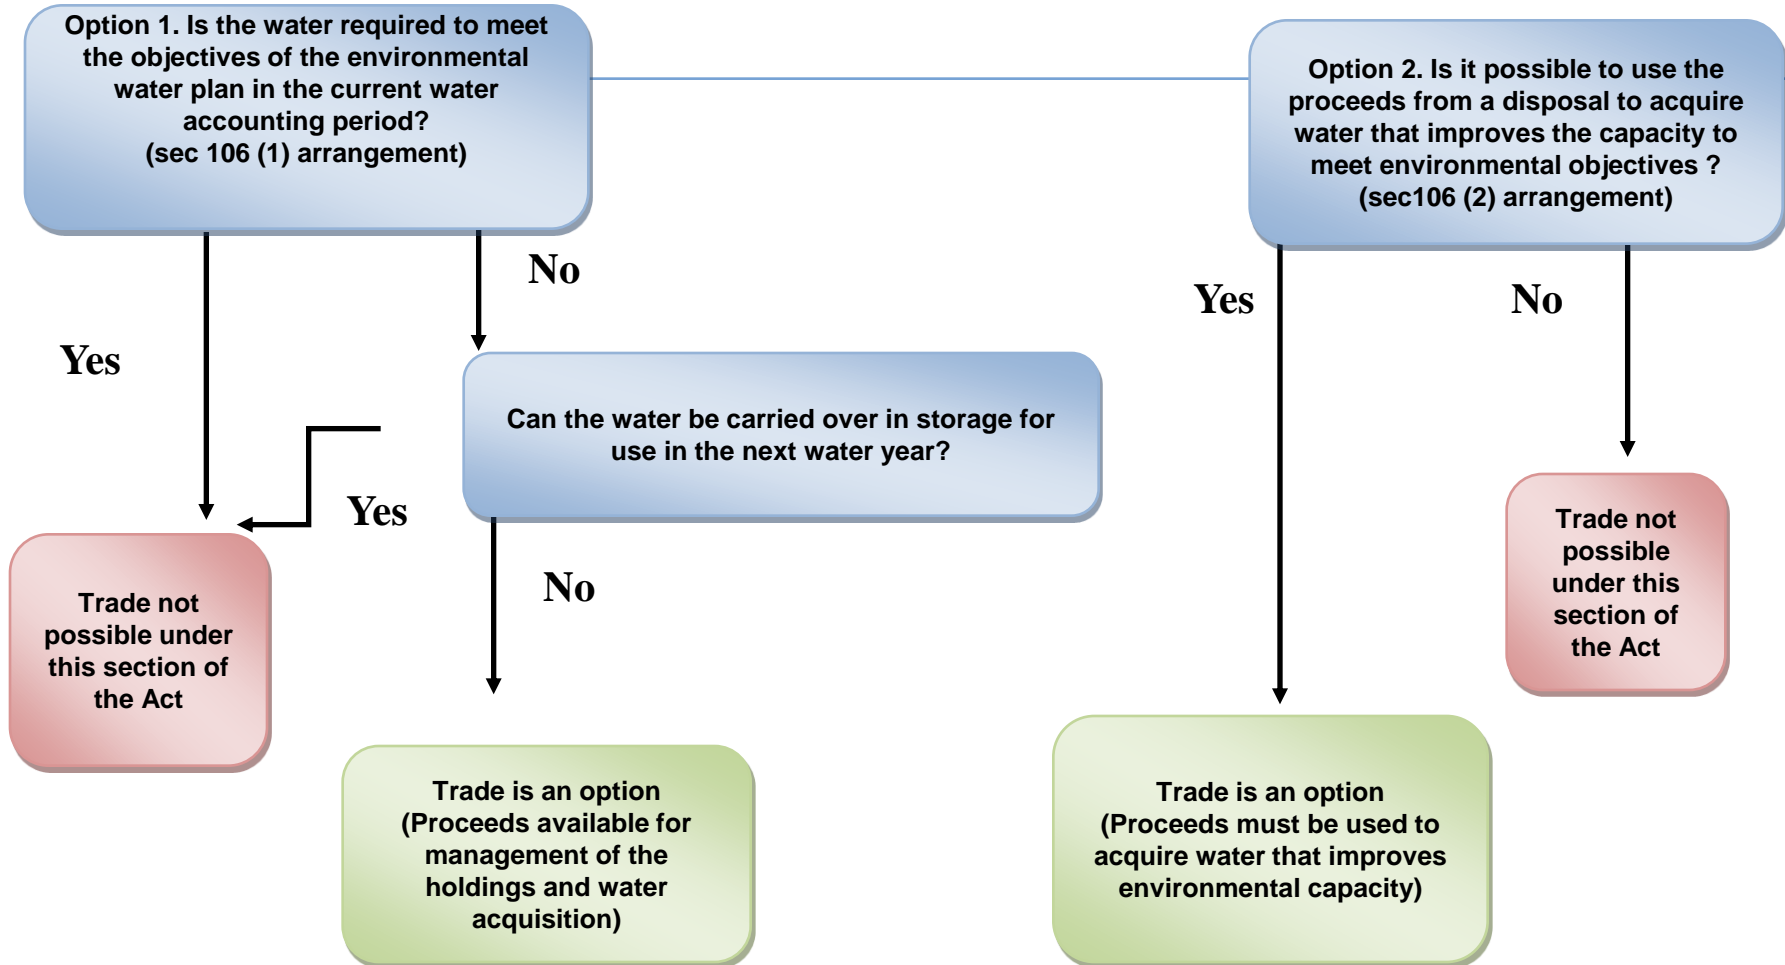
Option 1. Is the water required to meet the objectives of the environmental water plan in the current water accounting period?
(sec 106 (1) arrangement)

Option 2. Is it possible to use the proceeds from a disposal to acquire water that improves the capacity to meet environmental objectives ?
(sec106 (2) arrangement)

No

Yes

Yes

No

Can the water be carried over in storage for use in the next water year?

Yes

Trade not possible under this section of the Act

No

Trade not possible under this section of the Act

Trade is an option
(Proceeds available for management of the holdings and water acquisition)

Trade is an option
(Proceeds must be used to acquire water that improves environmental capacity)